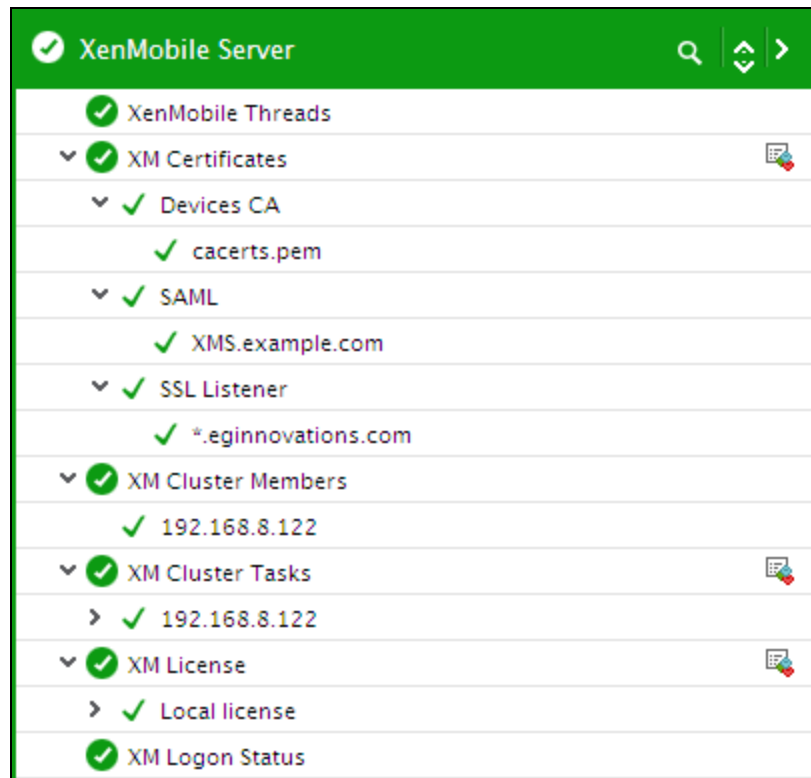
XenMobile Server

XenMobile Threads

XM Certificates

Devices CA

cacerts.pem

SAML

XMS.example.com

SSL Listener

*.eginnovations.com

XM Cluster Members

192.168.8.122

XM Cluster Tasks

192.168.8.122

XM License

Local license

XM Logon Status